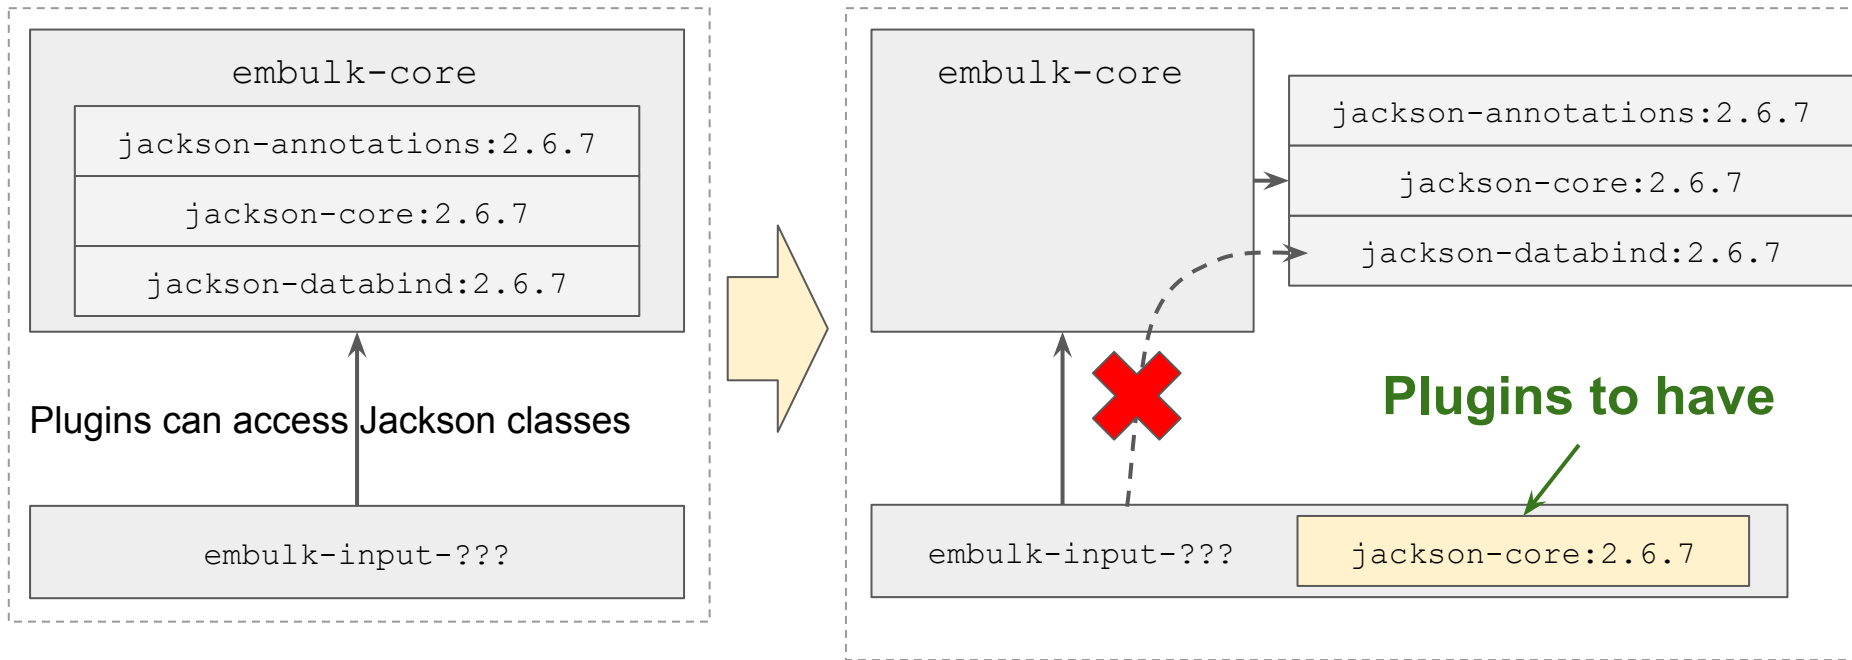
embulk-core

jackson-annotations:2.6.7

jackson-core:2.6.7

jackson-databind:2.6.7

Plugins can access Jackson classes

embulk-input-???

embulk-core

jackson-annotations:2.6.7

jackson-core:2.6.7

jackson-databind:2.6.7

Plugins to have

embulk-input-???

jackson-core:2.6.7